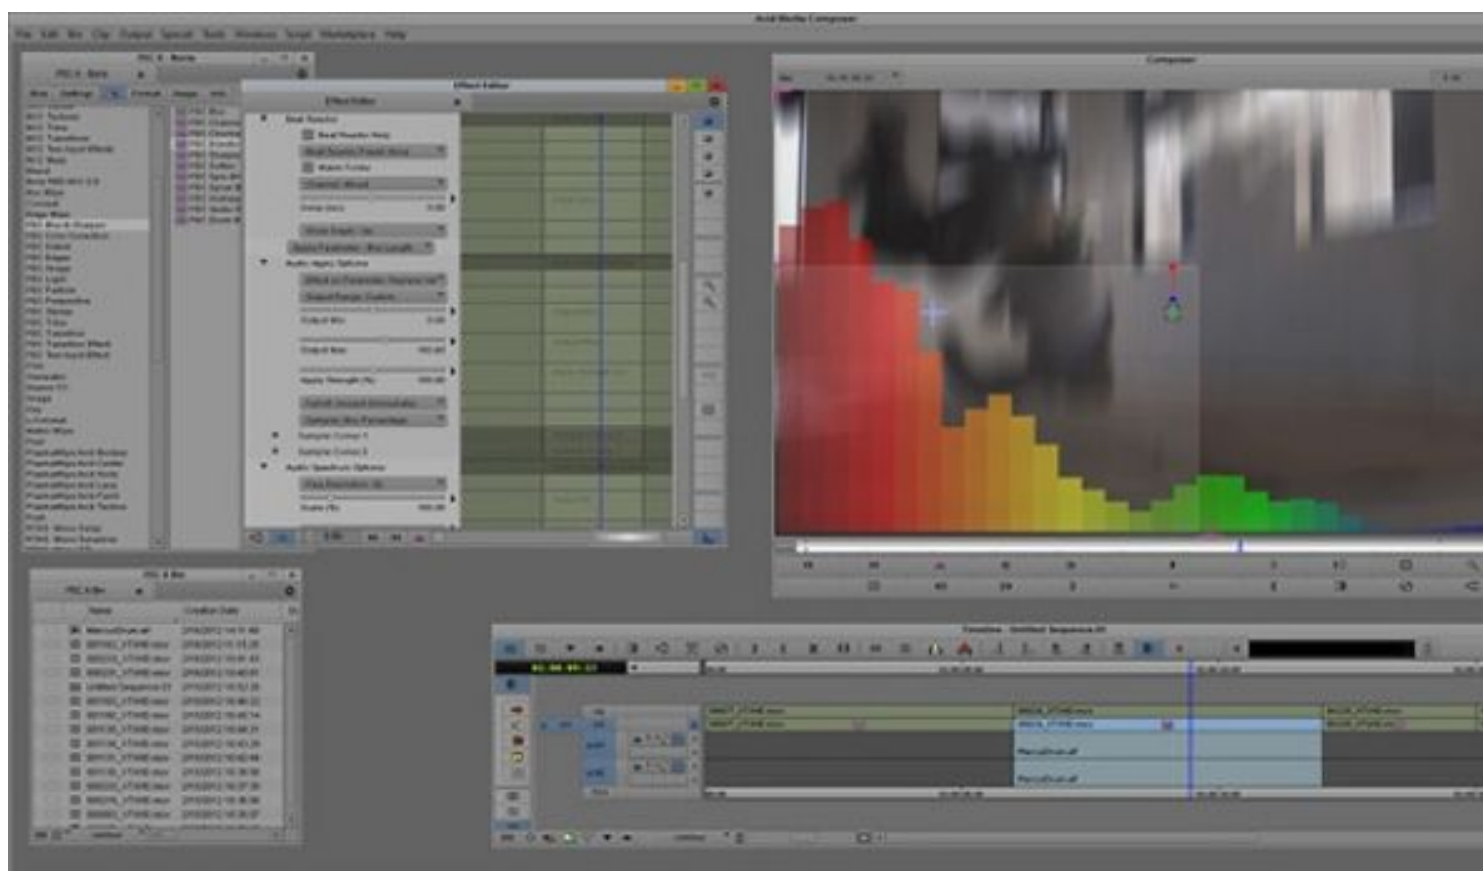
Avid Media Composer

File Edit Bin Clip Output Special Tools Windows Script Marketplace Help

Effect Editor

Composer

Timeline - Untitled Sequence.01

Name

Creation Date

MercuryDrum.aif

MercuryDrum.aif

MercuryDrum.aif